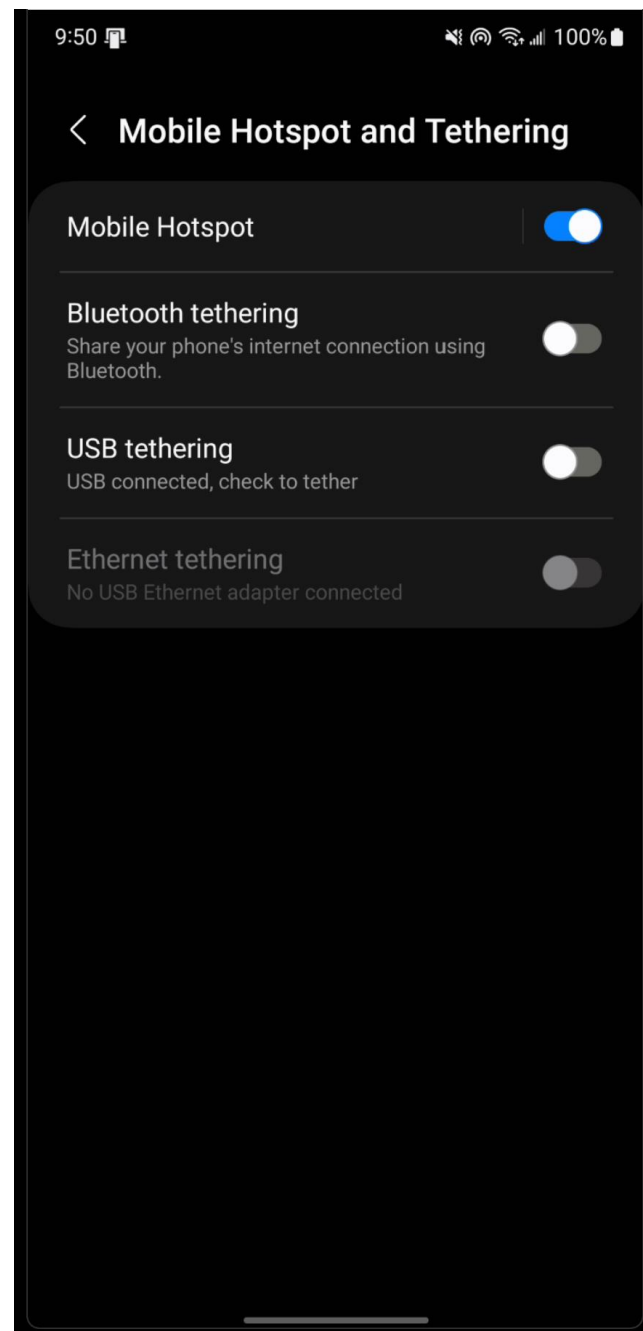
9:50

100%

Mobile Hotspot and Tethering

Mobile Hotspot

Bluetooth tethering
Share your phone's internet connection using Bluetooth.

USB tethering
USB connected, check to tether

Ethernet tethering
No USB Ethernet adapter connected